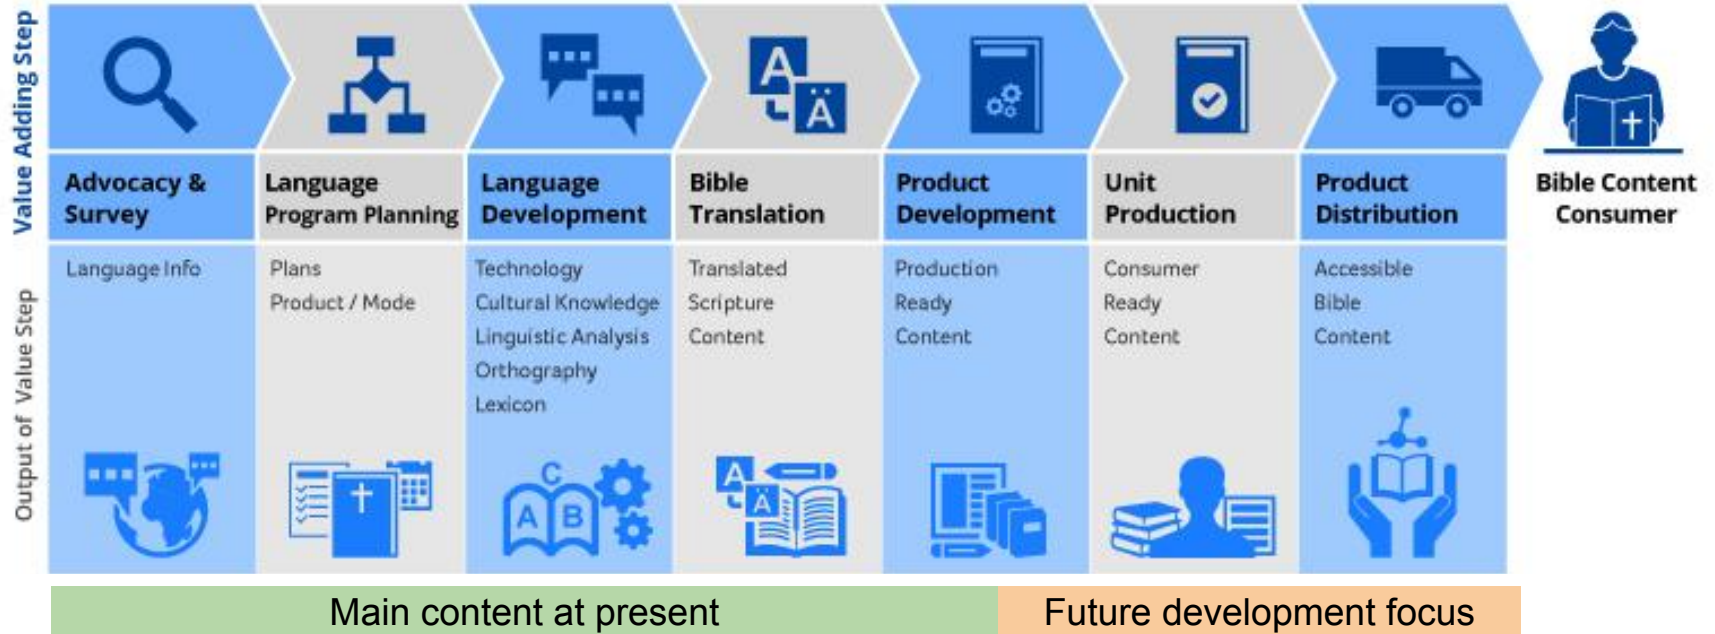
Value Adding Step

Output of Value Step

| Advocacy & Survey | Language Program Planning | Language Development | Bible Translation | Product Development | Unit Production | Product Distribution | Bible Content Consumer |
|---|---|---|---|---|---|---|---|
| Language Info | Plans Product / Mode | Technology Cultural Knowledge Linguistic Analysis Orthography Lexicon | Translated Scripture Content | Production Ready Content | Consumer Ready Content | Accessible Bible Content | |

A
Ä

C
A B

A
Ä

Main content at present

Future development focus